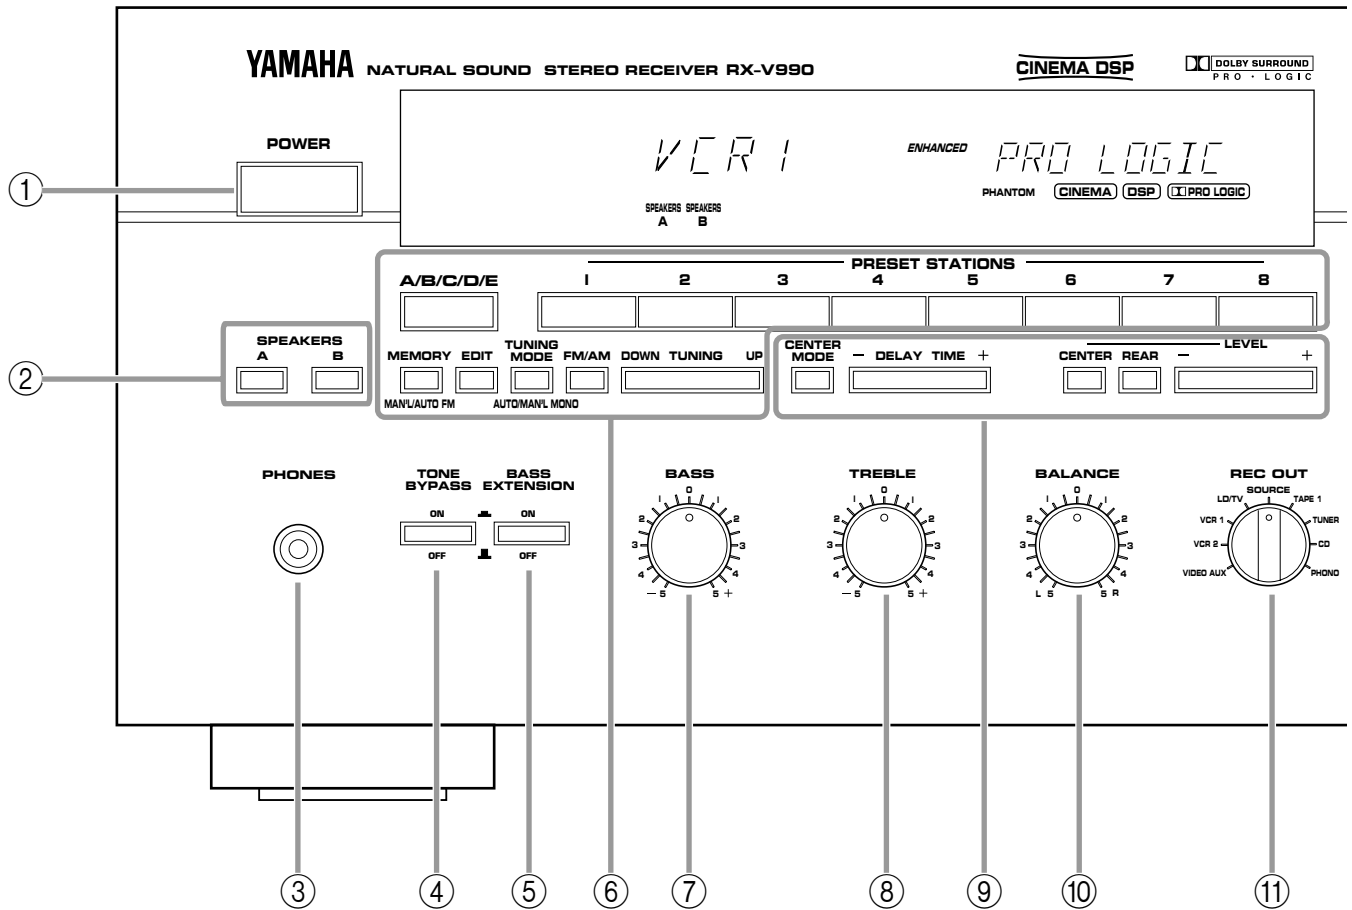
YAMAHA NATURAL SOUND STEREO RECEIVER RX-V990

CINEMA DSP

DOLBY SURROUND PRO · LOGIC

POWER

VCR 1

ENHANCED PRO LOGIC

PHANTOM CINEMA DSP PRO LOGIC

SPEAKERS A SPEAKERS B

PRESET STATIONS

A/B/C/D/E

1 2 3 4 5 6 7 8

SPEAKERS
A B

MEMORY EDIT TUNING MODE FM/AM DOWN TUNING UP

MAN'L/AUTO FM AUTO/MAN'L MONO

CENTER MODE − DELAY TIME +

CENTER REAR − LEVEL +

PHONES

TONE BYPASS
ON
OFF

BASS EXTENSION
ON
OFF

BASS
0 1 2 3 4 5 − +

TREBLE
0 1 2 3 4 5 − +

BALANCE
0 1 2 3 4 5 L R

REC OUT
SOURCE LD/TV TAPE 1 VCR 1 TUNER VCR 2 CD VIDEO AUX PHONO

①
②
③
④
⑤
⑥
⑦
⑧
⑨
⑩
⑪